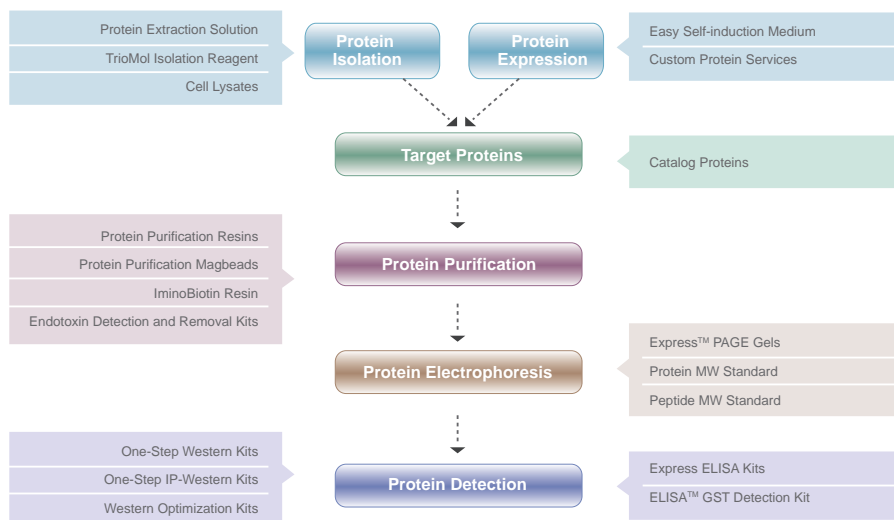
Protein Extraction Solution
TrioMol Isolation Reagent
Cell Lysates

Protein Isolation

Protein Expression

Easy Self-induction Medium
Custom Protein Services

Target Proteins

Catalog Proteins

Protein Purification Resins
Protein Purification Magbeads
IminoBiotin Resin
Endotoxin Detection and Removal Kits

Protein Purification

Protein Electrophoresis

Express™ PAGE Gels
Protein MW Standard
Peptide MW Standard

One-Step Western Kits
One-Step IP-Western Kits
Western Optimization Kits

Protein Detection

Express ELISA Kits
ELISA™ GST Detection Kit